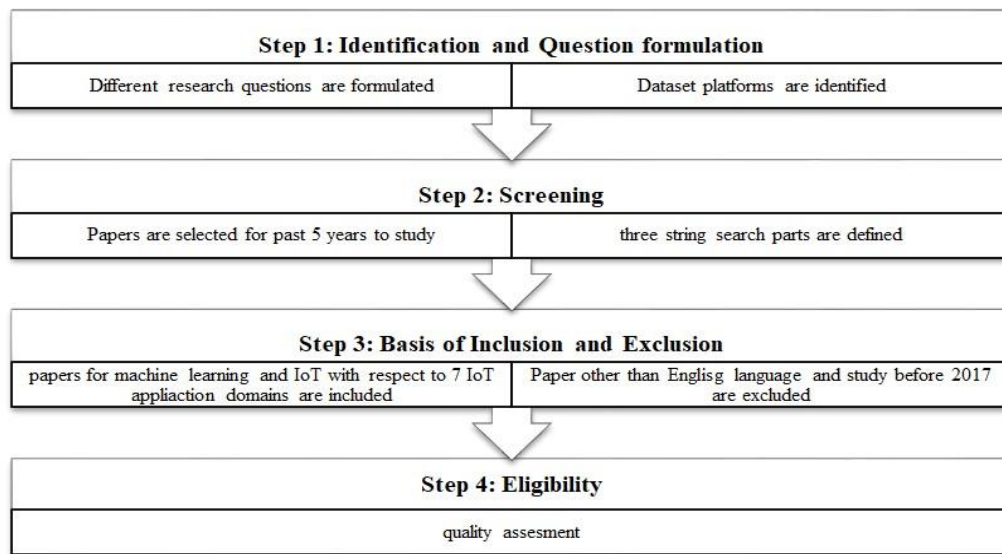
Step 1: Identification and Question formulation

Different research questions are formulated

Dataset platforms are identified

Step 2: Screening

Papers are selected for past 5 years to study

three string search parts are defined

Step 3: Basis of Inclusion and Exclusion

papers for machine learning and IoT with respect to 7 IoT appliaction domains are included

Paper other than Englisg language and study before 2017 are excluded

Step 4: Eligibility

quality assesment